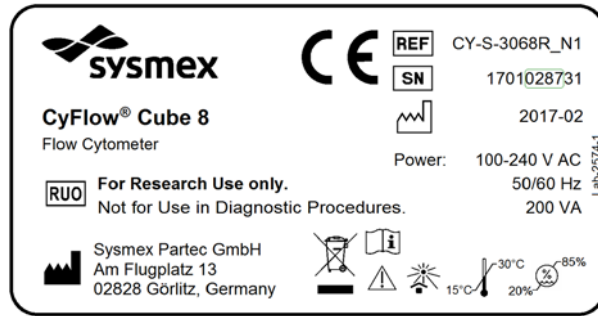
sysmex

CE

REF CY-S-3068R_N1

SN 1701028731

2017-02

CyFlow® Cube 8

Flow Cytometer

Power: 100-240 V AC
50/60 Hz
200 VA

RUO For Research Use only.
Not for Use in Diagnostic Procedures.

Sysmex Partec GmbH
Am Flugplatz 13
02828 Görlitz, Germany

i

30°C
15°C

85%
20%

Lab-2574-1